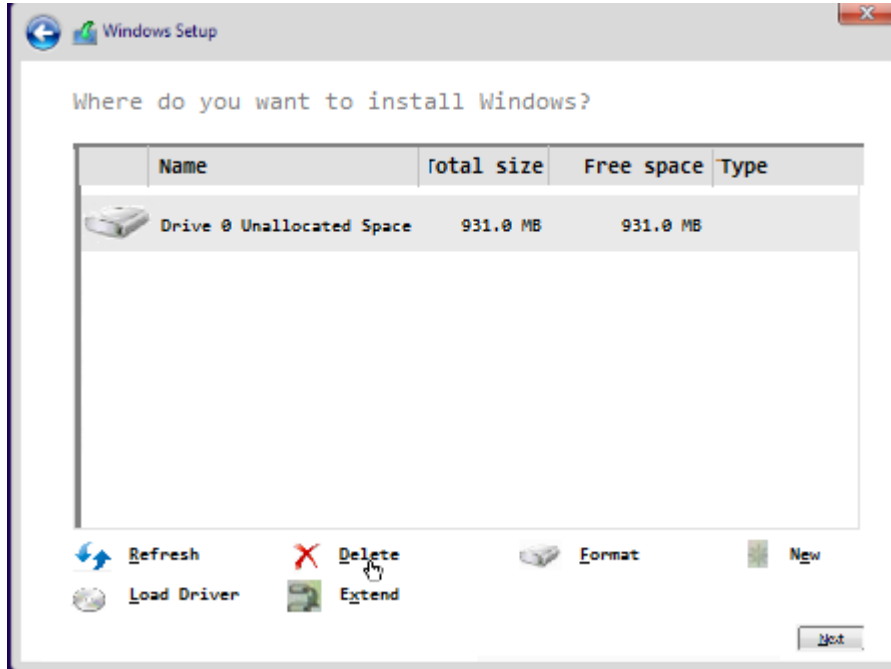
Windows Setup

Where do you want to install Windows?

| | Name | Total size | Free space | Type |
|---|---|---|---|---|
| | Drive 0 Unallocated Space | 931.0 MB | 931.0 MB | |

Refresh
Delete
Format
New
Load Driver
Extend

Next